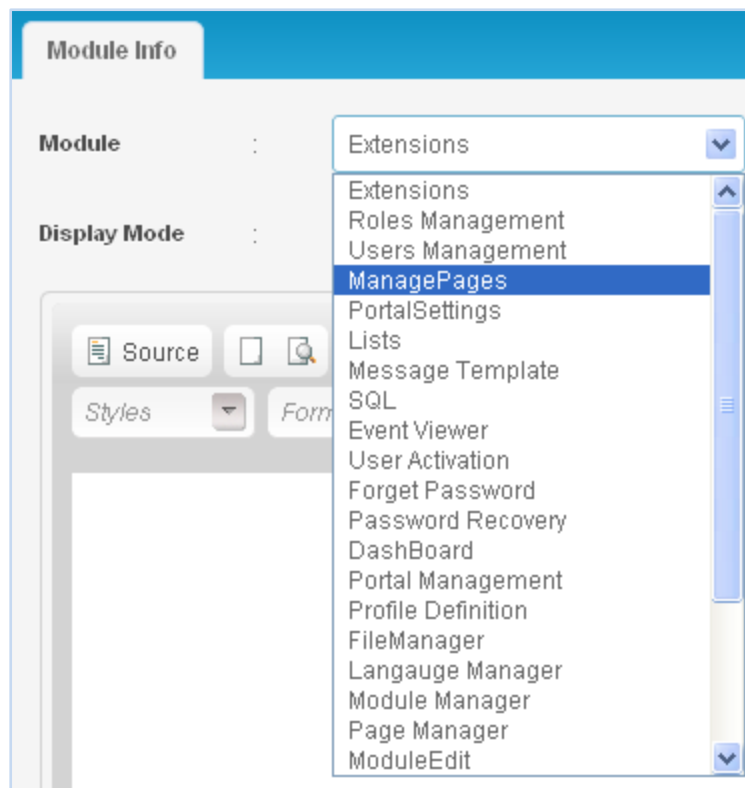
Module Info

Module :

Extensions

Extensions
Roles Management
Users Management
ManagePages
PortalSettings
Lists
Message Template
SQL
Event Viewer
User Activation
Forget Password
Password Recovery
DashBoard
Portal Management
Profile Definition
FileManager
Langauge Manager
Module Manager
Page Manager
ModuleEdit

Display Mode :

Source

Styles

Form